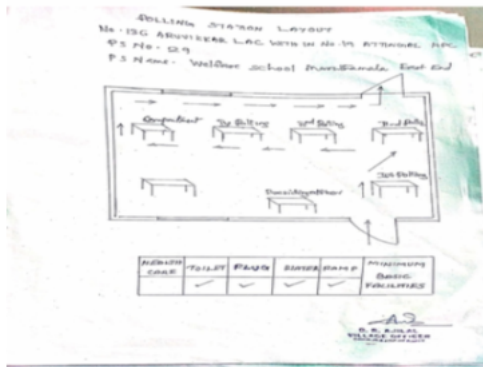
POLLING STATION LAYOUT
No. 130 ARUVIKKARA LAC WITH IN No. 19 ATTINGAL APC
PS No - 129
PS Name - Welfare School Munthamala East End

Compartment
1st Polling
2nd Polling
3rd Polling
3rd Polling
Presiding Officer

| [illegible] CARE | TOILET | FANS | WATER | RAMP | MINIMUM BASIC FACILITIES |
|---|---|---|---|---|---|
| | ✓ | ✓ | ✓ | ✓ | |

B. R. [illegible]
VILLAGE OFFICER
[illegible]